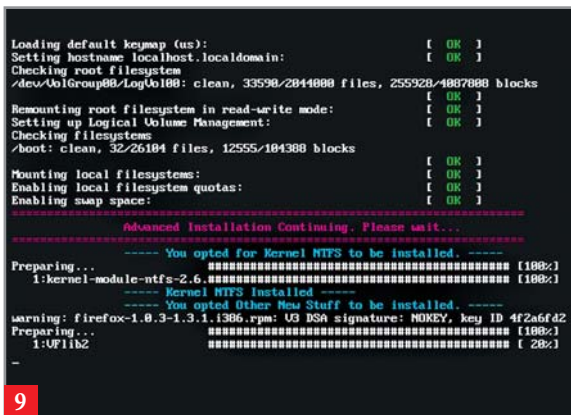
Loading default keymap (us): [ OK ]
Setting hostname localhost.localdomain: [ OK ]
Checking root filesystem
/dev/VolGroup00/LogVol00: clean, 33590/2044000 files, 255928/4087808 blocks
[ OK ]
Remounting root filesystem in read-write mode: [ OK ]
Setting up Logical Volume Management: [ OK ]
Checking filesystems
/boot: clean, 32/26104 files, 12555/104388 blocks
[ OK ]
Mounting local filesystems: [ OK ]
Enabling local filesystem quotas: [ OK ]
Enabling swap space: [ OK ]
==========================================================================
Advanced Installation Continuing. Please wait...
==========================================================================
----- You opted for Kernel NTFS to be installed. -----
Preparing... ########################################### [100%]
1:kernel-module-ntfs-2.6.########################################### [100%]
----- Kernel NTFS Installed -----
----- You opted Other New Stuff to be installed. -----
warning: firefox-1.0.3-1.3.1.i386.rpm: V3 DSA signature: NOKEY, key ID 4f2a6fd2
Preparing... ########################################### [100%]
1:VFlib2 ########## [ 20%]
-
9